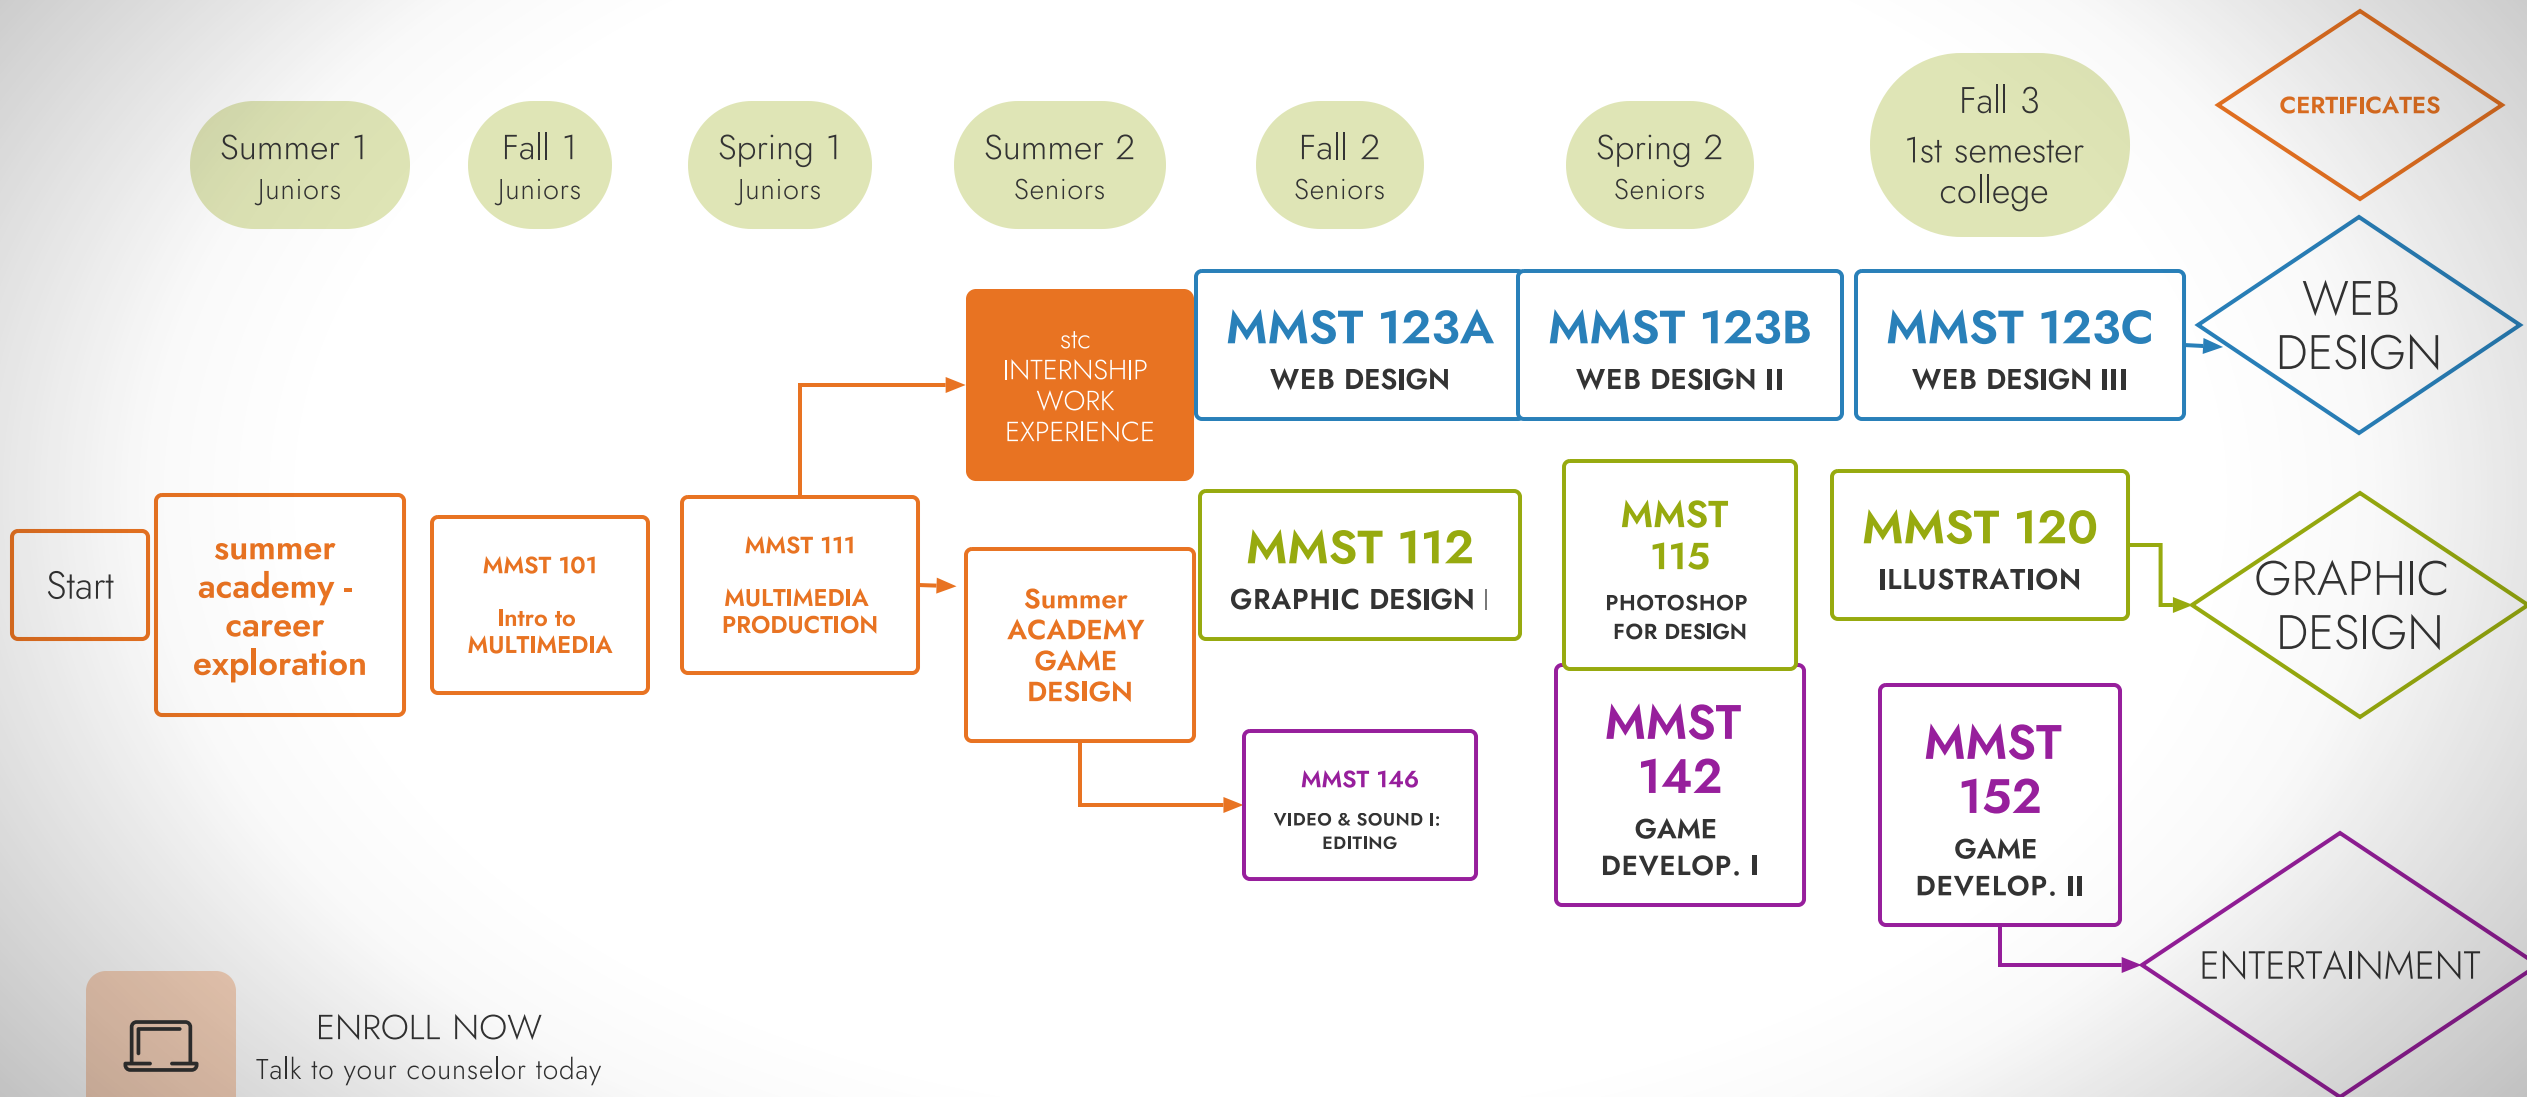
Summer 1
Juniors

Fall 1
Juniors

Spring 1
Juniors

Summer 2
Seniors

Fall 2
Seniors

Spring 2
Seniors

Fall 3
1st semester college

CERTIFICATES

stc
INTERNSHIP
WORK
EXPERIENCE

MMST 123A
WEB DESIGN

MMST 123B
WEB DESIGN II

MMST 123C
WEB DESIGN III

WEB DESIGN

Start

summer academy - career exploration

MMST 101
Intro to MULTIMEDIA

MMST 111
MULTIMEDIA PRODUCTION

Summer ACADEMY GAME DESIGN

MMST 112
GRAPHIC DESIGN I

MMST 115
PHOTOSHOP FOR DESIGN

MMST 120
ILLUSTRATION

GRAPHIC DESIGN

MMST 146
VIDEO & SOUND I: EDITING

MMST 142
GAME DEVELOP. I

MMST 152
GAME DEVELOP. II

ENTERTAINMENT

ENROLL NOW
Talk to your counselor today